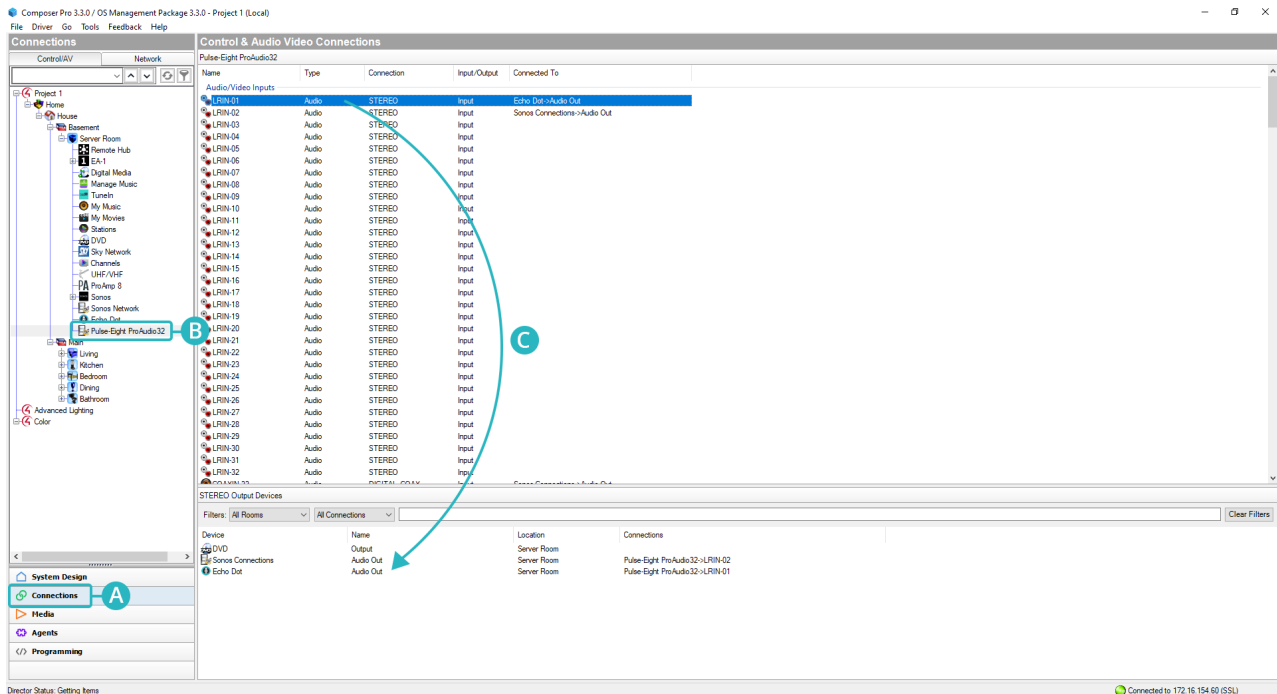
Composer Pro 3.3.0 / OS Management Package 3.3.0 - Project 1 (Local)

File Driver Go Tools Feedback Help

Connections

Control/AV Network

Project 1
Home
House
Basement
Server Room
Remote Hub
EA-1
Digital Media
Manage Music
TuneIn
My Music
My Movies
Stations
DVD
Sky Network
Channels
UHF/VHF
ProAmp 8
Sonos
Sonos Network
Echo Dot
Pulse-Eight ProAudio32
Main
Living
Kitchen
Bedroom
Dining
Bathroom
Advanced Lighting
Color

B

System Design
Connections
Media
Agents
Programming

A

Control & Audio Video Connections

Pulse-Eight ProAudio32

| Name | Type | Connection | Input/Output | Connected To |
|---|---|---|---|---|
| Audio/Video Inputs | | | | |
| LRIN-01 | Audio | STEREO | Input | Echo Dot->Audio Out |
| LRIN-02 | Audio | STEREO | Input | Sonos Connections->Audio Out |
| LRIN-03 | Audio | STEREO | Input | |
| LRIN-04 | Audio | STEREO | Input | |
| LRIN-05 | Audio | STEREO | Input | |
| LRIN-06 | Audio | STEREO | Input | |
| LRIN-07 | Audio | STEREO | Input | |
| LRIN-08 | Audio | STEREO | Input | |
| LRIN-09 | Audio | STEREO | Input | |
| LRIN-10 | Audio | STEREO | Input | |
| LRIN-11 | Audio | STEREO | Input | |
| LRIN-12 | Audio | STEREO | Input | |
| LRIN-13 | Audio | STEREO | Input | |
| LRIN-14 | Audio | STEREO | Input | |
| LRIN-15 | Audio | STEREO | Input | |
| LRIN-16 | Audio | STEREO | Input | |
| LRIN-17 | Audio | STEREO | Input | |
| LRIN-18 | Audio | STEREO | Input | |
| LRIN-19 | Audio | STEREO | Input | |
| LRIN-20 | Audio | STEREO | Input | |
| LRIN-21 | Audio | STEREO | Input | |
| LRIN-22 | Audio | STEREO | Input | |
| LRIN-23 | Audio | STEREO | Input | |
| LRIN-24 | Audio | STEREO | Input | |
| LRIN-25 | Audio | STEREO | Input | |
| LRIN-26 | Audio | STEREO | Input | |
| LRIN-27 | Audio | STEREO | Input | |
| LRIN-28 | Audio | STEREO | Input | |
| LRIN-29 | Audio | STEREO | Input | |
| LRIN-30 | Audio | STEREO | Input | |
| LRIN-31 | Audio | STEREO | Input | |
| LRIN-32 | Audio | STEREO | Input | |
| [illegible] | Audio | DIGITAL_COAX | Input | Sonos Connections->Audio Out |

C

STEREO Output Devices

Filters: All Rooms All Connections Clear Filters

| Device | Name | Location | Connections |
|---|---|---|---|
| DVD | Output | Server Room | |
| Sonos Connections | Audio Out | Server Room | Pulse-Eight ProAudio32->LRIN-02 |
| Echo Dot | Audio Out | Server Room | Pulse-Eight ProAudio32->LRIN-01 |

Director Status: Getting Items

Connected to 172.16.154.60 (SSL)